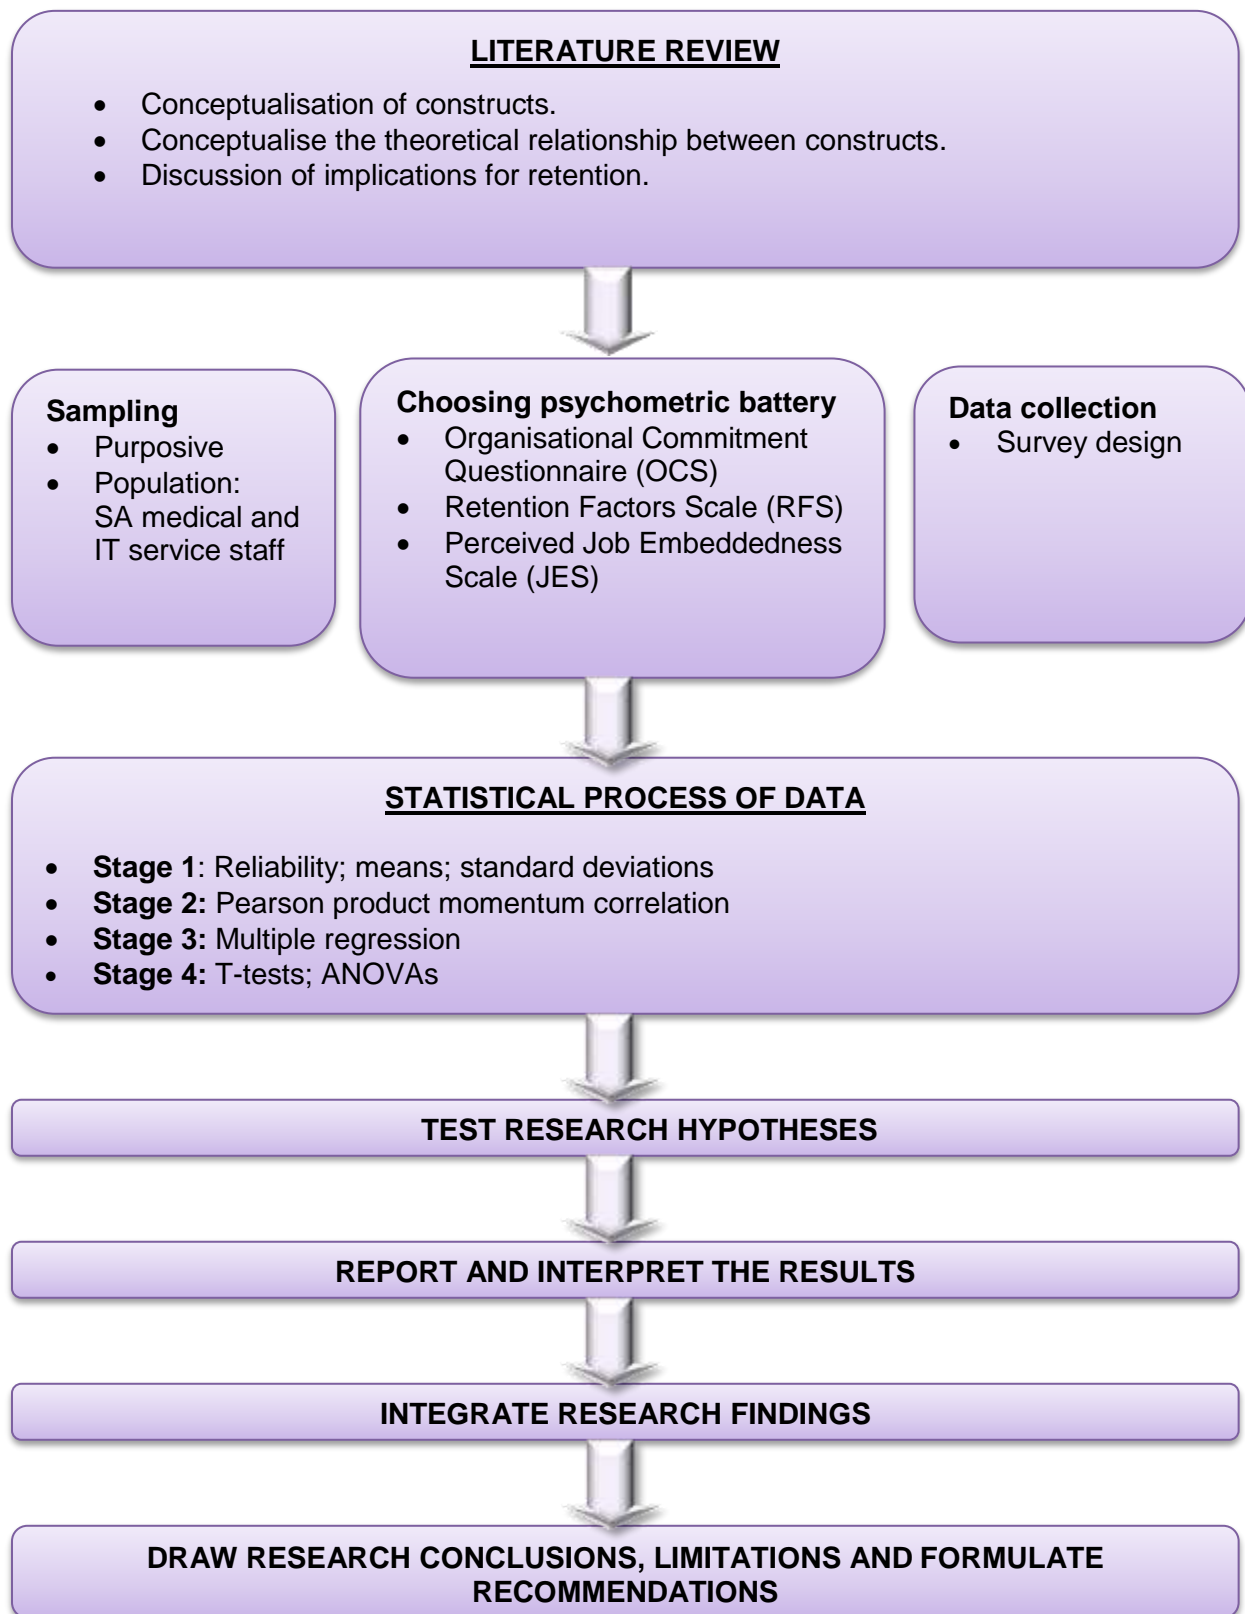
LITERATURE REVIEW

- Conceptualisation of constructs.
- Conceptualise the theoretical relationship between constructs.
- Discussion of implications for retention.

Sampling
- Purposive
- Population: SA medical and IT service staff

Choosing psychometric battery
- Organisational Commitment Questionnaire (OCS)
- Retention Factors Scale (RFS)
- Perceived Job Embeddedness Scale (JES)

Data collection
- Survey design

STATISTICAL PROCESS OF DATA

- Stage 1: Reliability; means; standard deviations
- Stage 2: Pearson product momentum correlation
- Stage 3: Multiple regression
- Stage 4: T-tests; ANOVAs

TEST RESEARCH HYPOTHESES

REPORT AND INTERPRET THE RESULTS

INTEGRATE RESEARCH FINDINGS

DRAW RESEARCH CONCLUSIONS, LIMITATIONS AND FORMULATE RECOMMENDATIONS